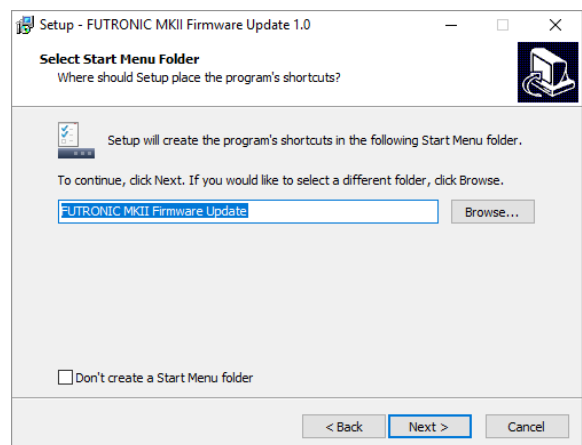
Setup - FUTRONIC MKII Firmware Update 1.0

Select Start Menu Folder
Where should Setup place the program's shortcuts?

Setup will create the program's shortcuts in the following Start Menu folder.

To continue, click Next. If you would like to select a different folder, click Browse.

FUTRONIC MKII Firmware Update

Browse...

Don't create a Start Menu folder

< Back

Next >

Cancel